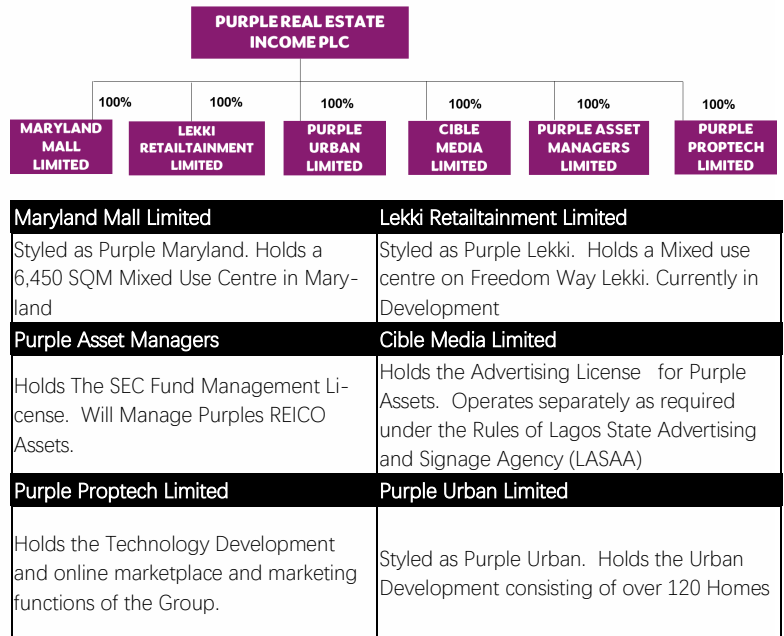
PURPLE REAL ESTATE INCOME PLC

100%
MARYLAND MALL LIMITED

100%
LEKKI RETAILTAINMENT LIMITED

100%
PURPLE URBAN LIMITED

100%
CIBLE MEDIA LIMITED

100%
PURPLE ASSET MANAGERS LIMITED

100%
PURPLE PROPTECH LIMITED

| Maryland Mall Limited | Lekki Retailtainment Limited |
|---|---|
| Styled as Purple Maryland. Holds a 6,450 SQM Mixed Use Centre in Maryland | Styled as Purple Lekki. Holds a Mixed use centre on Freedom Way Lekki. Currently in Development |
| Purple Asset Managers | Cible Media Limited |
| Holds The SEC Fund Management License. Will Manage Purples REICO Assets. | Holds the Advertising License for Purple Assets. Operates separately as required under the Rules of Lagos State Advertising and Signage Agency (LASAA) |
| Purple Proptech Limited | Purple Urban Limited |
| Holds the Technology Development and online marketplace and marketing functions of the Group. | Styled as Purple Urban. Holds the Urban Development consisting of over 120 Homes |